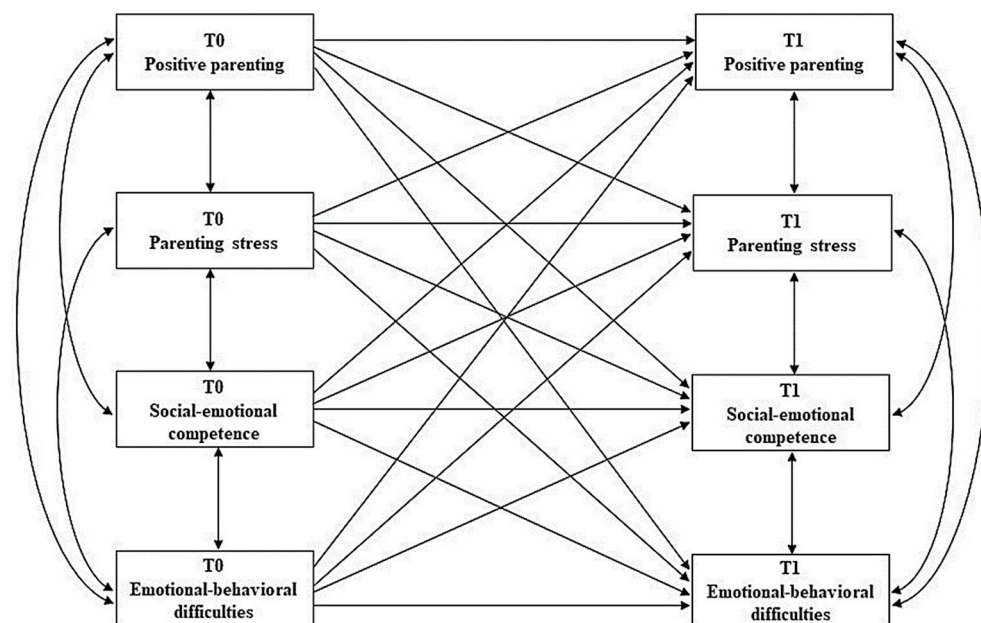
T0
Positive parenting

T0
Parenting stress

T0
Social-emotional competence

T0
Emotional-behavioral difficulties

T1
Positive parenting

T1
Parenting stress

T1
Social-emotional competence

T1
Emotional-behavioral difficulties